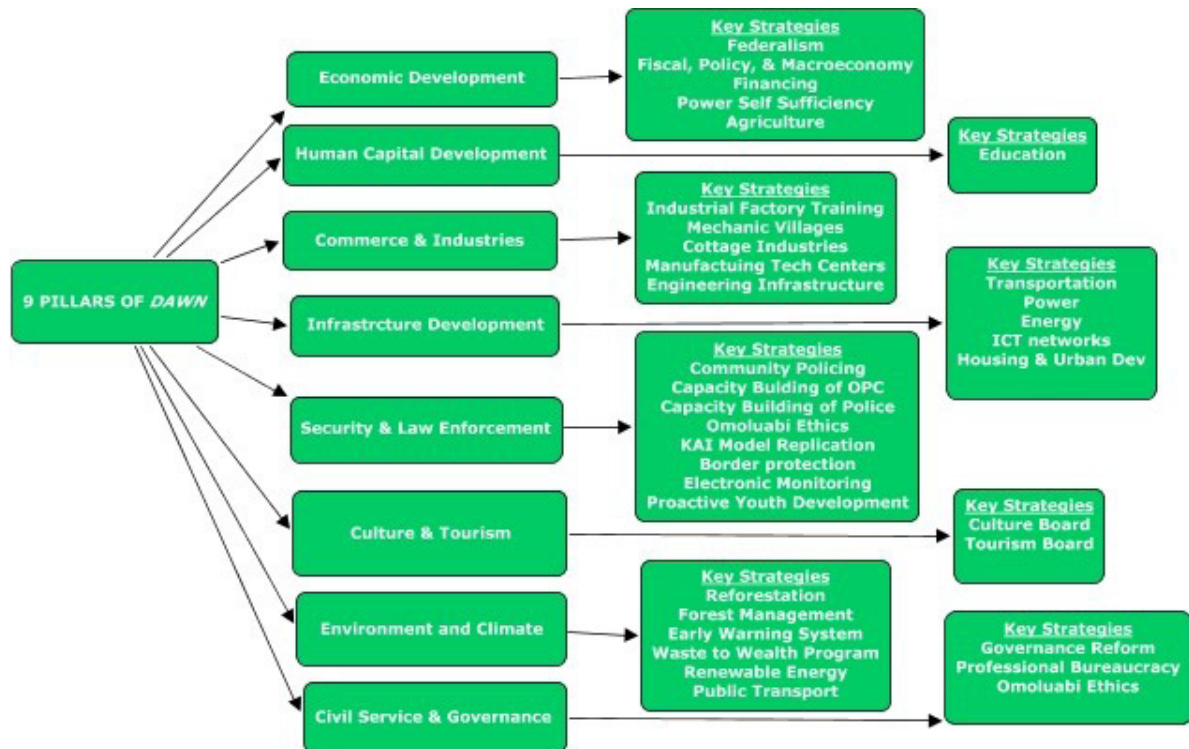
9 PILLARS OF *DAWN*

Economic Development

Key Strategies
Federalism
Fiscal, Policy, & Macroeconomy
Financing
Power Self Sufficiency
Agriculture

Human Capital Development

Key Strategies
Education

Commerce & Industries

Key Strategies
Industrial Factory Training
Mechanic Villages
Cottage Industries
Manufactuing Tech Centers
Engineering Infrastructure

Infrastrcture Development

Key Strategies
Transportation
Power
Energy
ICT networks
Housing & Urban Dev

Security & Law Enforcement

Key Strategies
Community Policing
Capacity Bulding of OPC
Capacity Building of Police
Omoluabi Ethics
KAI Model Replication
Border protection
Electronic Monitoring
Proactive Youth Development

Culture & Tourism

Key Strategies
Culture Board
Tourism Board

Environment and Climate

Key Strategies
Reforestation
Forest Management
Early Warning System
Waste to Wealth Program
Renewable Energy
Public Transport

Civil Service & Governance

Key Strategies
Governance Reform
Professional Bureaucracy
Omoluabi Ethics